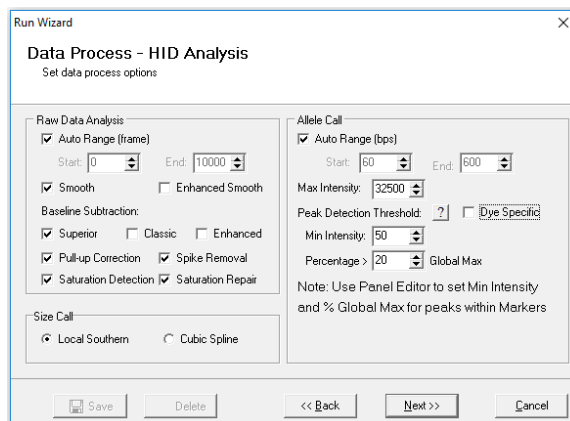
Run Wizard

Data Process - HID Analysis
Set data process options

Raw Data Analysis
Auto Range (frame)
Start: 0
End: 10000
Smooth
Enhanced Smooth
Baseline Subtraction:
Superior
Classic
Enhanced
Pull-up Correction
Spike Removal
Saturation Detection
Saturation Repair

Size Call
Local Southern
Cubic Spline

Allele Call
Auto Range (bps)
Start: 60
End: 600
Max Intensity: 32500
Peak Detection Threshold: ?
Dye Specific
Min Intensity: 50
Percentage > 20 Global Max
Note: Use Panel Editor to set Min Intensity and % Global Max for peaks within Markers

Save
Delete
<< Back
Next >>
Cancel